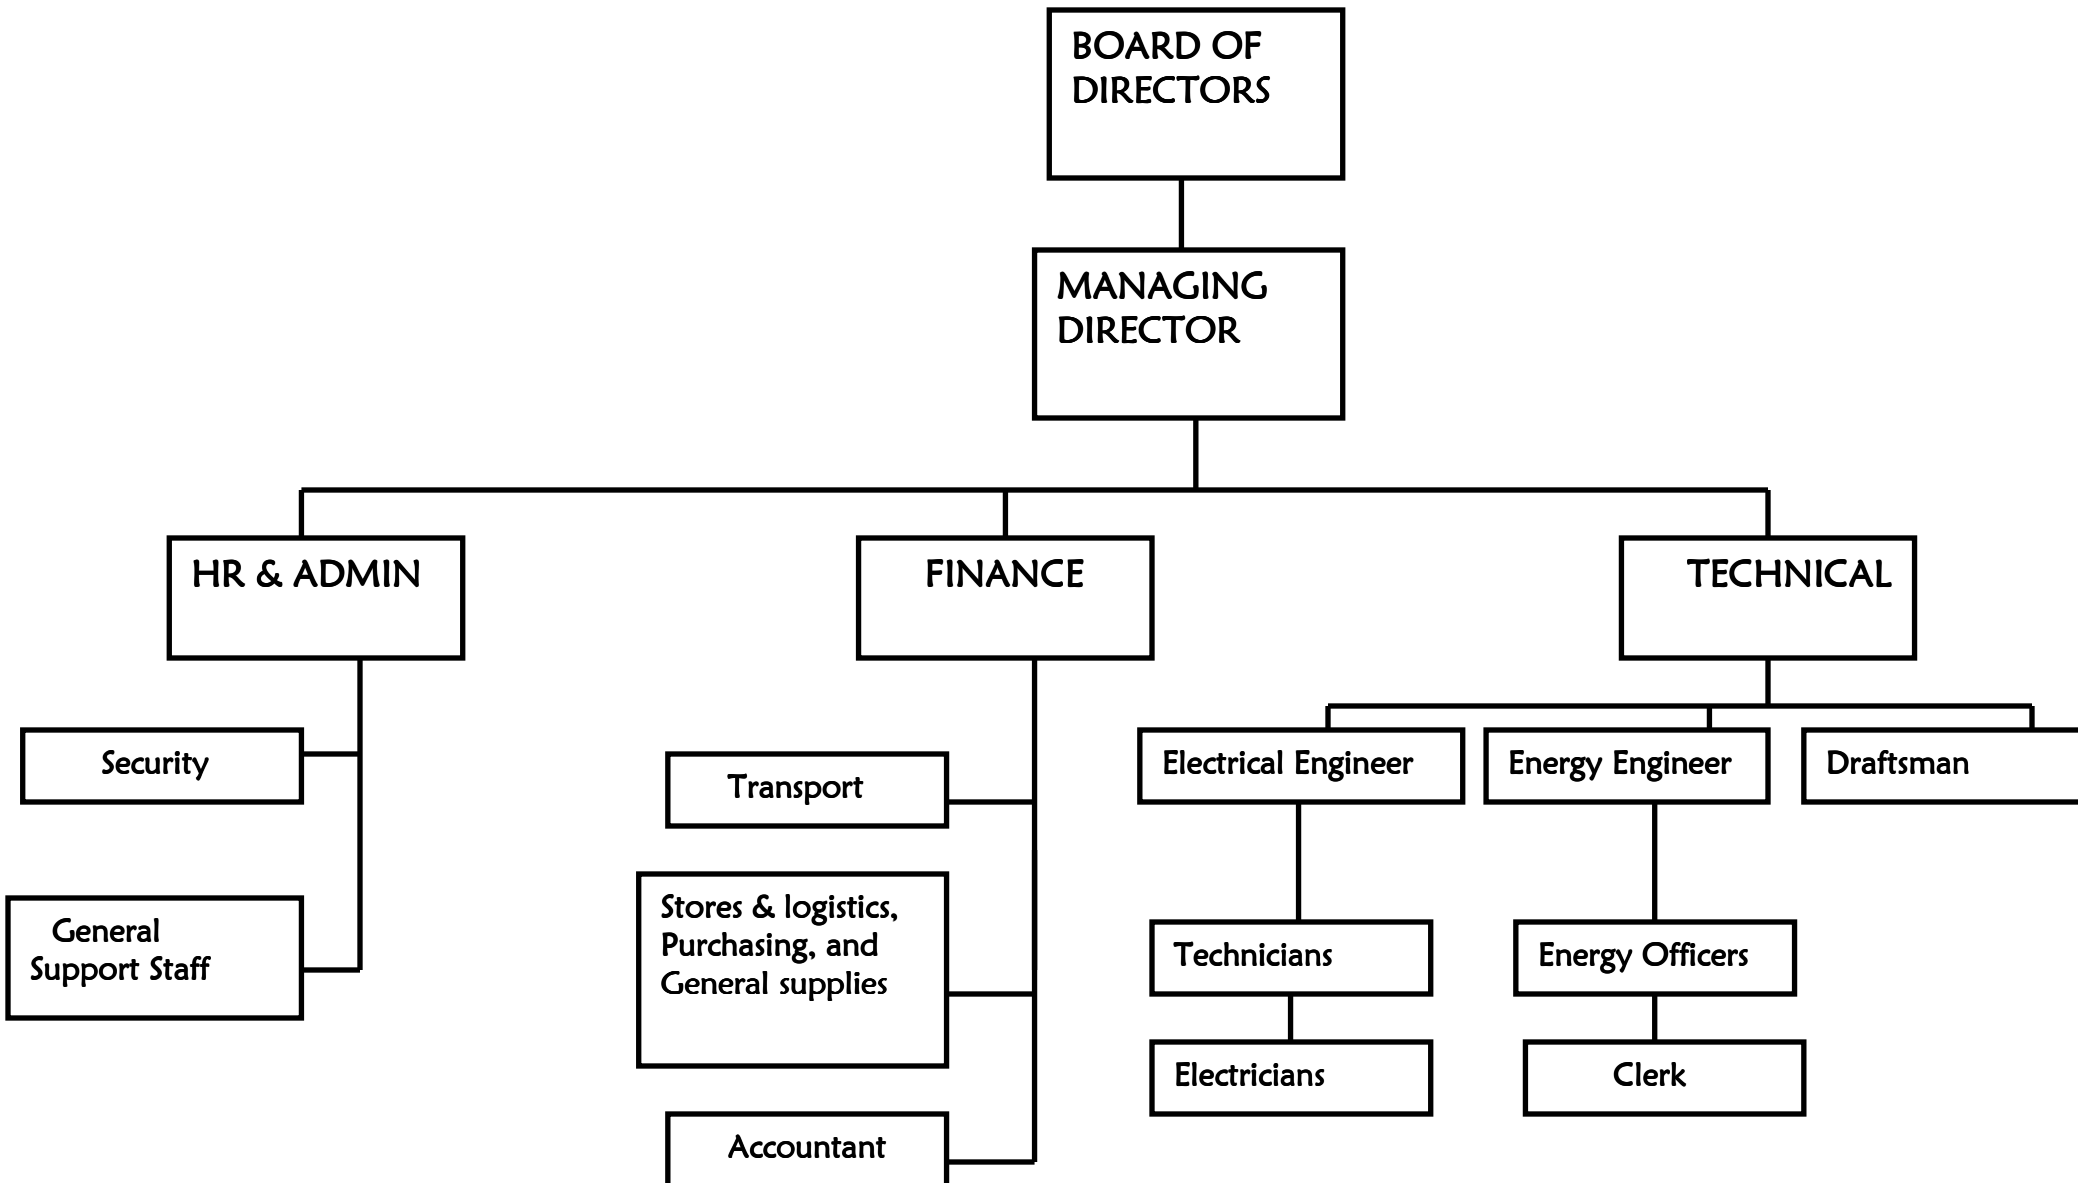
BOARD OF DIRECTORS

MANAGING DIRECTOR

HR & ADMIN

FINANCE

TECHNICAL

Security

General Support Staff

Transport

Stores & logistics, Purchasing, and General supplies

Accountant

Electrical Engineer

Energy Engineer

Draftsman

Technicians

Electricians

Energy Officers

Clerk